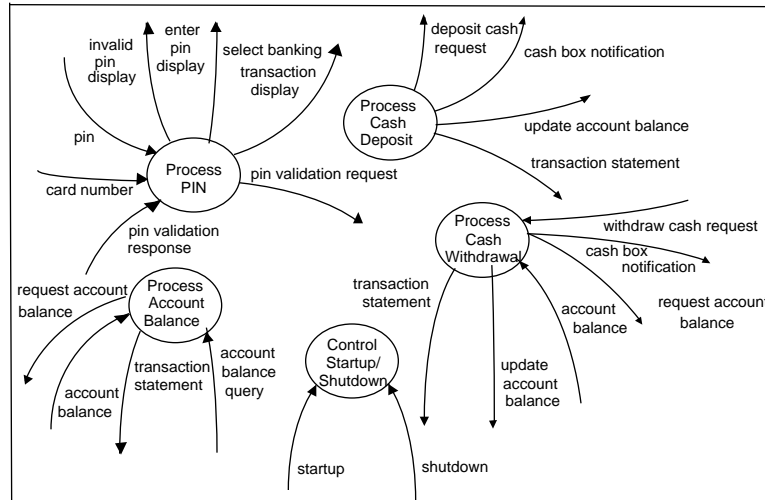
invalid pin display

enter pin display

select banking transaction display

deposit cash request

cash box notification

Process Cash Deposit

update account balance

pin

Process PIN

transaction statement

card number

pin validation request

pin validation response

withdraw cash request

Process Cash Withdrawal

cash box notification

request account balance

Process Account Balance

transaction statement

account balance

request account balance

account balance

transaction statement

account balance query

Control Startup/ Shutdown

update account balance

startup

shutdown